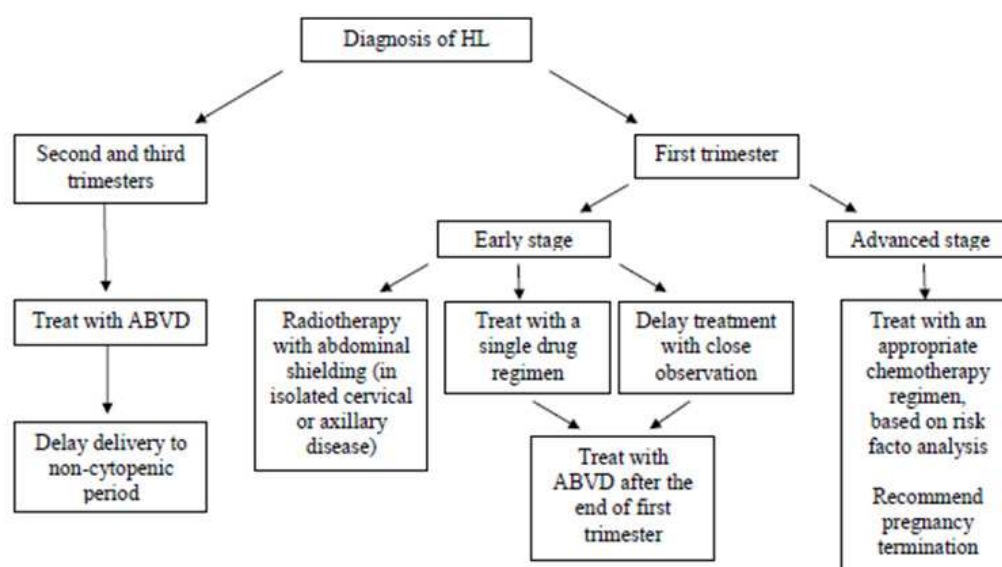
Diagnosis of HL

Second and third trimesters

Treat with ABVD

Delay delivery to non-cytopenic period

First trimester

Early stage

Radiotherapy with abdominal shielding (in isolated cervical or axillary disease)

Treat with a single drug regimen

Delay treatment with close observation

Treat with ABVD after the end of first trimester

Advanced stage

Treat with an appropriate chemotherapy regimen, based on risk facto analysis

Recommend pregnancy termination